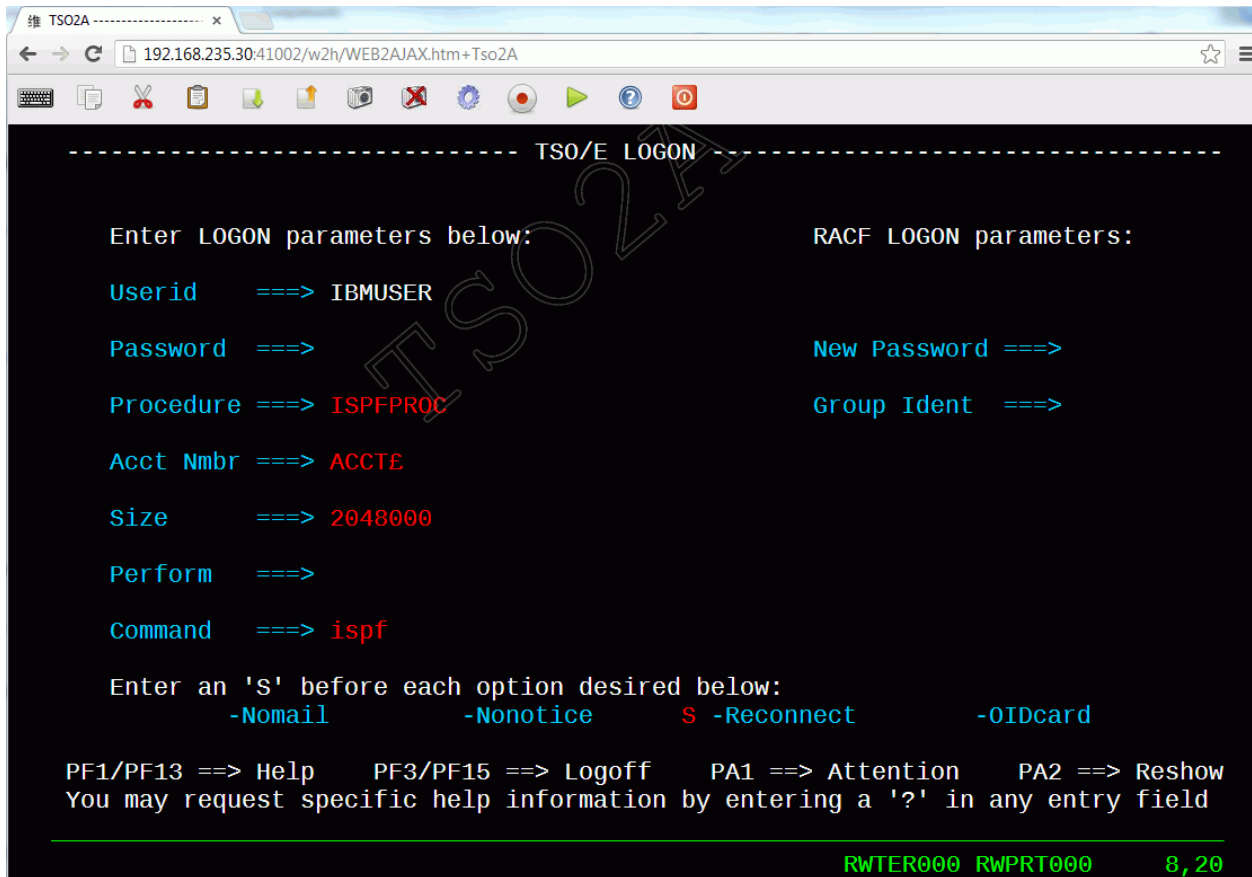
维 TSO2A --------------------- ×

192.168.235.30:41002/w2h/WEB2AJAX.htm+Tso2A

------------------------------ TSO/E LOGON -----------------------------------

TSO2A

Enter LOGON parameters below:

RACF LOGON parameters:

Userid ===> IBMUSER

Password ===>

New Password ===>

Procedure ===> ISPFPROC

Group Ident ===>

Acct Nmbr ===> ACCT£

Size ===> 2048000

Perform ===>

Command ===> ispf

Enter an 'S' before each option desired below:
-Nomail -Nonotice S -Reconnect -OIDcard

PF1/PF13 ==> Help PF3/PF15 ==> Logoff PA1 ==> Attention PA2 ==> Reshow
You may request specific help information by entering a '?' in any entry field

RWTER000 RWPRT000 8,20